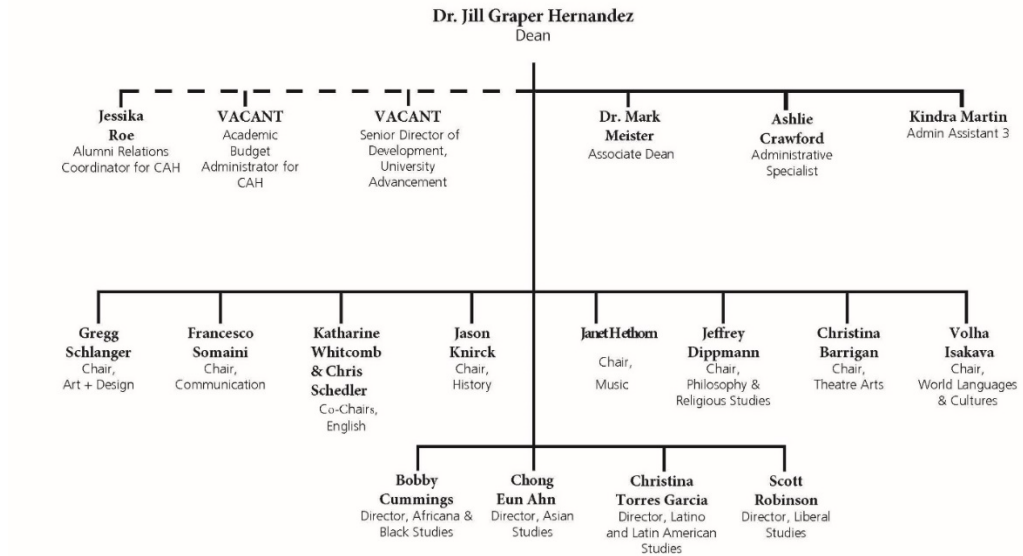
Dr. Jill Graper Hernandez
Dean

Jessika Roe
Alumni Relations Coordinator for CAH

VACANT
Academic Budget Administrator for CAH

VACANT
Senior Director of Development, University Advancement

Dr. Mark Meister
Associate Dean

Ashlie Crawford
Administrative Specialist

Kindra Martin
Admin Assistant 3

Gregg Schlanger
Chair, Art + Design

Francesco Somaini
Chair, Communication

Katharine Whitcomb & Chris Schedler
Co-Chairs, English

Jason Knirck
Chair, History

Janet Hethorn
Chair, Music

Jeffrey Dippmann
Chair, Philosophy & Religious Studies

Christina Barrigan
Chair, Theatre Arts

Volha Isakava
Chair, World Languages & Cultures

Bobby Cummings
Director, Africana & Black Studies

Chong Eun Ahn
Director, Asian Studies

Christina Torres Garcia
Director, Latino and Latin American Studies

Scott Robinson
Director, Liberal Studies